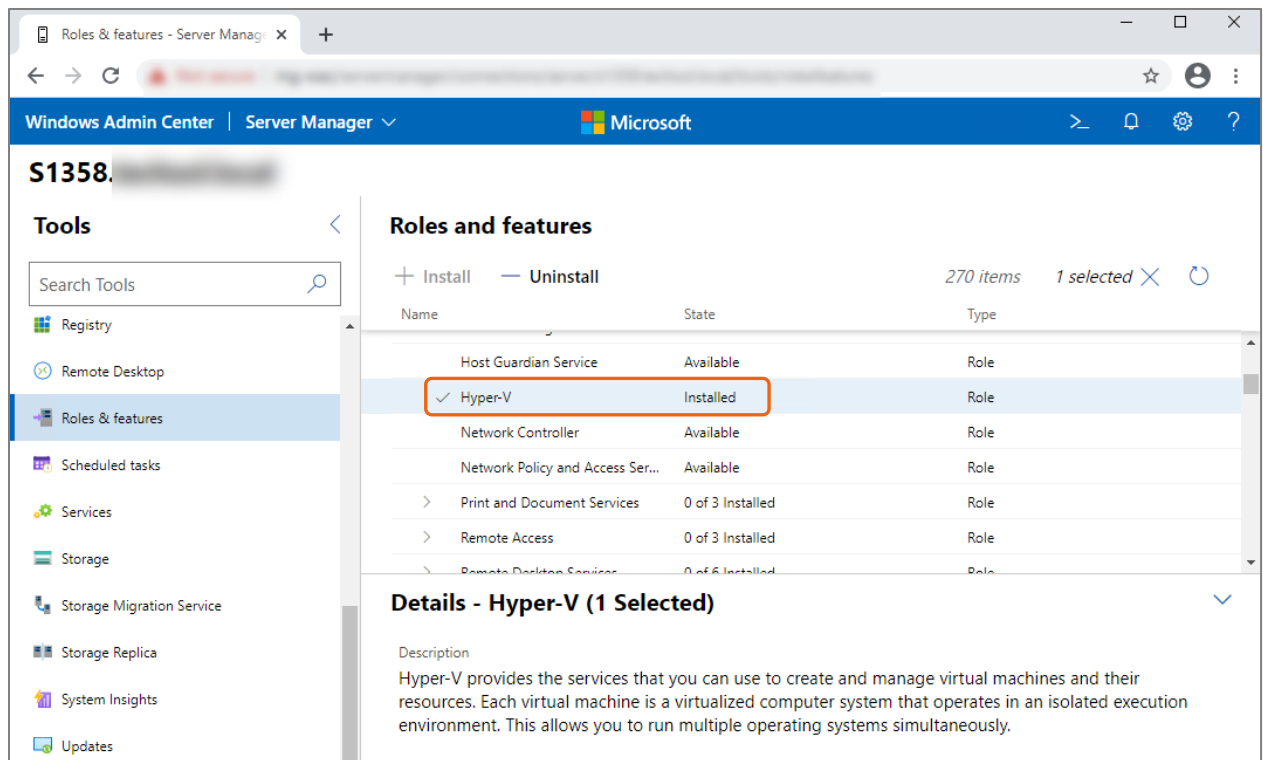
Roles & features - Server Manag
+

Windows Admin Center | Server Manager
Microsoft

S1358.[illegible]

Tools

Search Tools

Registry
Remote Desktop
Roles & features
Scheduled tasks
Services
Storage
Storage Migration Service
Storage Replica
System Insights
Updates

Roles and features

+ Install — Uninstall 270 items 1 selected

| Name | State | Type |
|---|---|---|
| Host Guardian Service | Available | Role |
| Hyper-V | Installed | Role |
| Network Controller | Available | Role |
| Network Policy and Access Ser... | Available | Role |
| Print and Document Services | 0 of 3 Installed | Role |
| Remote Access | 0 of 3 Installed | Role |
| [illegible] | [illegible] | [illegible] |

Details - Hyper-V (1 Selected)

Description
Hyper-V provides the services that you can use to create and manage virtual machines and their resources. Each virtual machine is a virtualized computer system that operates in an isolated execution environment. This allows you to run multiple operating systems simultaneously.